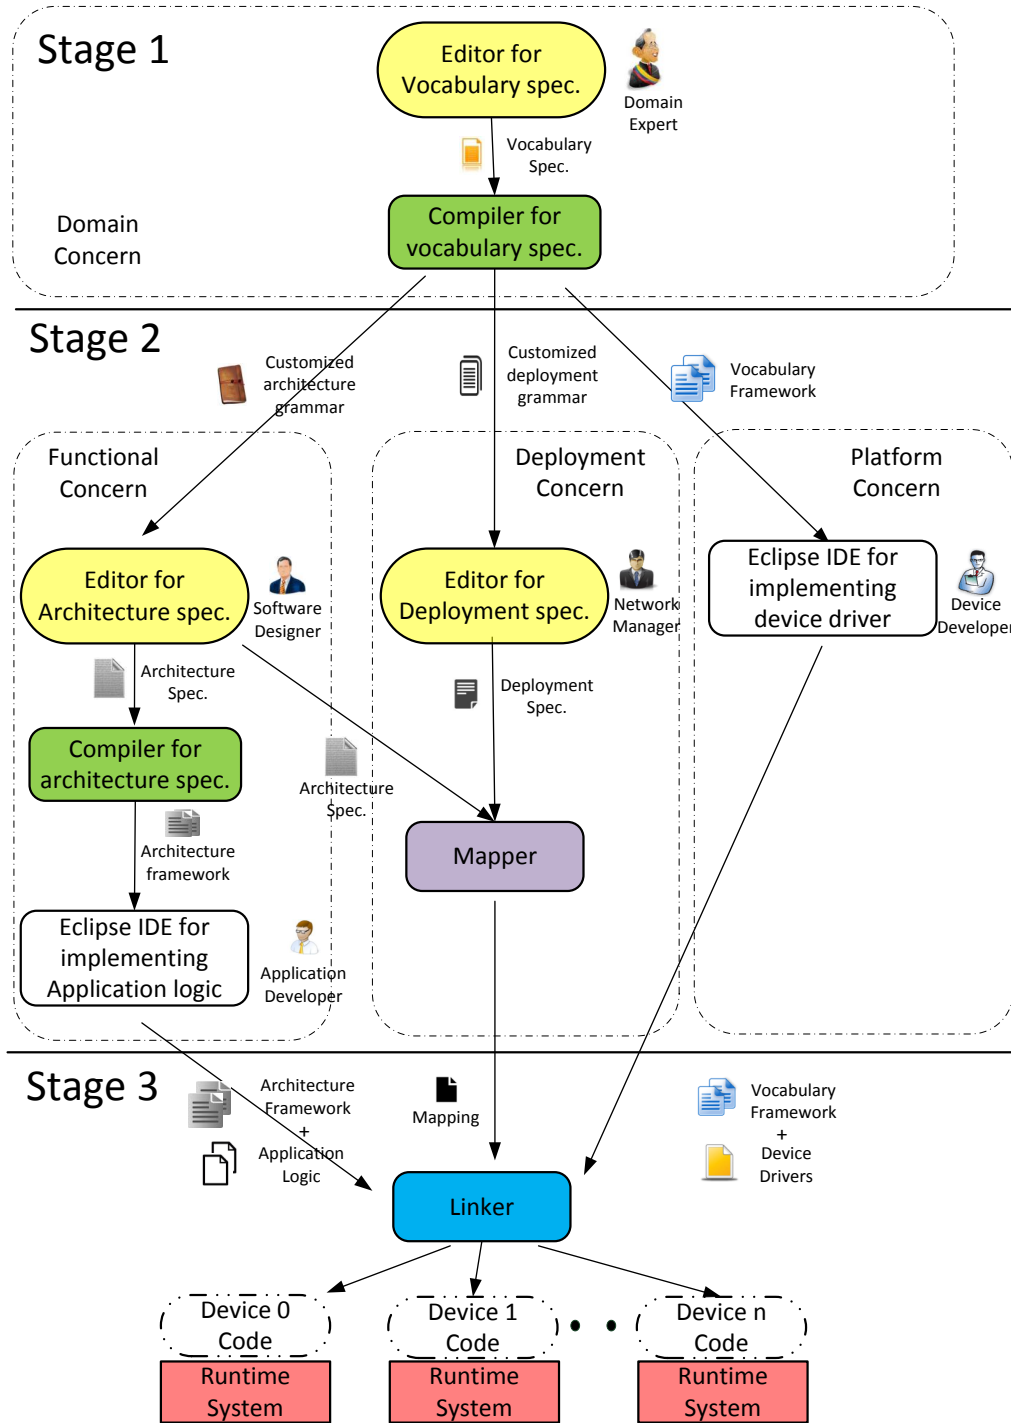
Stage 1

Editor for Vocabulary spec.

Domain Expert

Vocabulary Spec.

Compiler for vocabulary spec.

Domain Concern

Stage 2

Customized architecture grammar

Customized deployment grammar

Vocabulary Framework

Functional Concern

Deployment Concern

Platform Concern

Editor for Architecture spec.

Software Designer

Editor for Deployment spec.

Network Manager

Eclipse IDE for implementing device driver

Device Developer

Architecture Spec.

Deployment Spec.

Compiler for architecture spec.

Architecture Spec.

Architecture framework

Mapper

Eclipse IDE for implementing Application logic

Application Developer

Stage 3

Architecture Framework + Application Logic

Mapping

Vocabulary Framework + Device Drivers

Linker

Device 0 Code

Runtime System

Device 1 Code

Runtime System

Device n Code

Runtime System